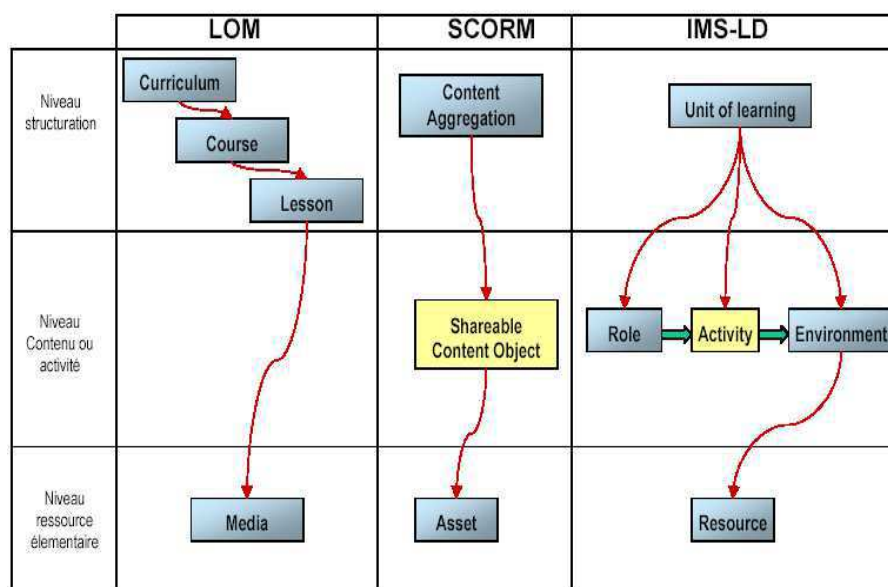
| | LOM | SCORM | IMS-LD |
|---|---|---|---|
| Niveau structuration | Curriculum<br>Course<br>Lesson | Content Aggregation | Unit of learning |
| Niveau Contenu ou activité | | Shareable Content Object | Role<br>Activity<br>Environment |
| Niveau ressource élementaire | Media | Asset | Resource |